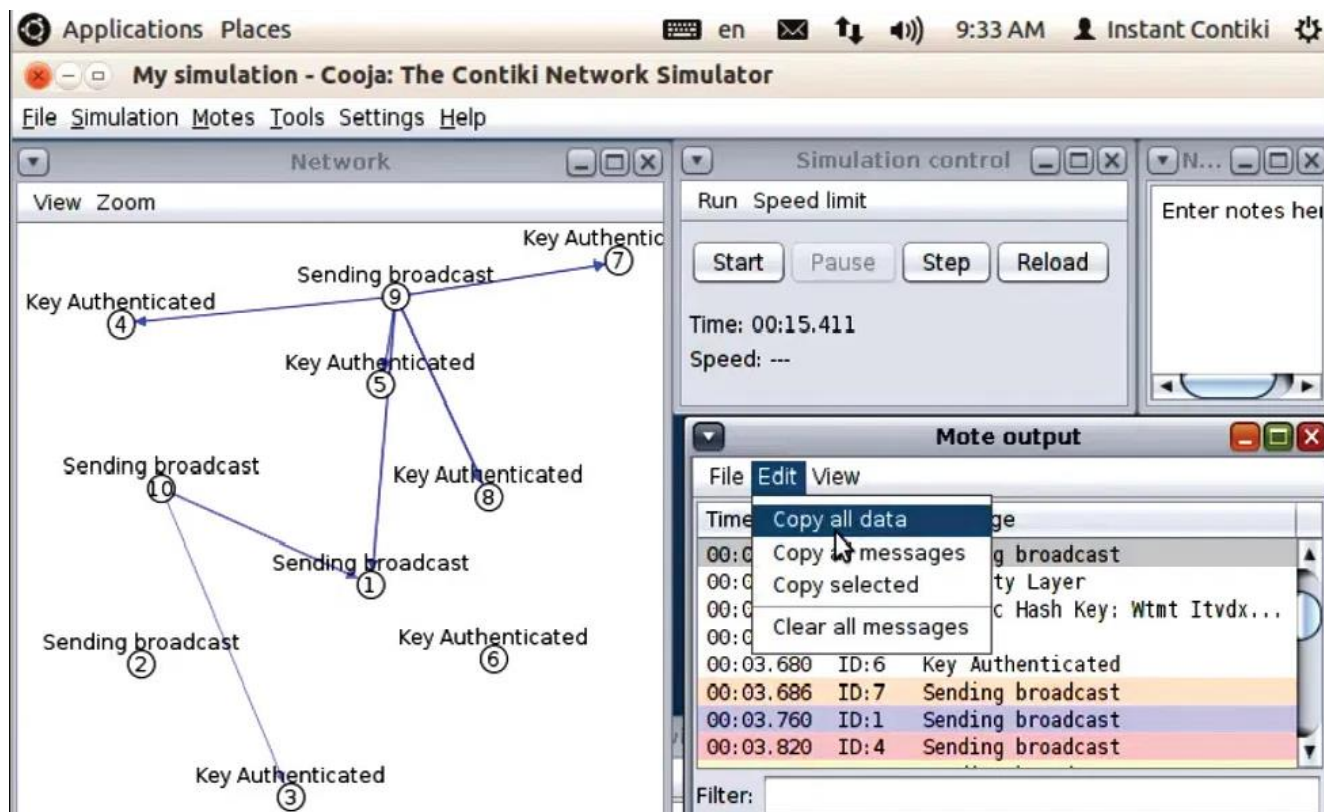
Applications Places

en 9:33 AM Instant Contiki

My simulation - Cooja: The Contiki Network Simulator

File Simulation Motes Tools Settings Help

Network

View Zoom

Key Authentic
7

Sending broadcast
9

Key Authenticated
4

Key Authenticated
5

Sending broadcast
10

Key Authenticated
8

Sending broadcast
1

Sending broadcast
2

Key Authenticated
6

Key Authenticated
3

Simulation control

Run Speed limit

Start Pause Step Reload

Time: 00:15.411

Speed: ---

N...

Enter notes her

Mote output

File Edit View

Copy all data

Copy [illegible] messages

Copy selected

Clear all messages

| Time | | ge |
|---|---|---|
| 00:0 | | g broadcast |
| 00:0 | | ty Layer |
| 00:0 | | c Hash Key: Wtmt Itvdx... |
| 00:0 | | |
| 00:03.680 | ID:6 | Key Authenticated |
| 00:03.686 | ID:7 | Sending broadcast |
| 00:03.760 | ID:1 | Sending broadcast |
| 00:03.820 | ID:4 | Sending broadcast |

Filter: